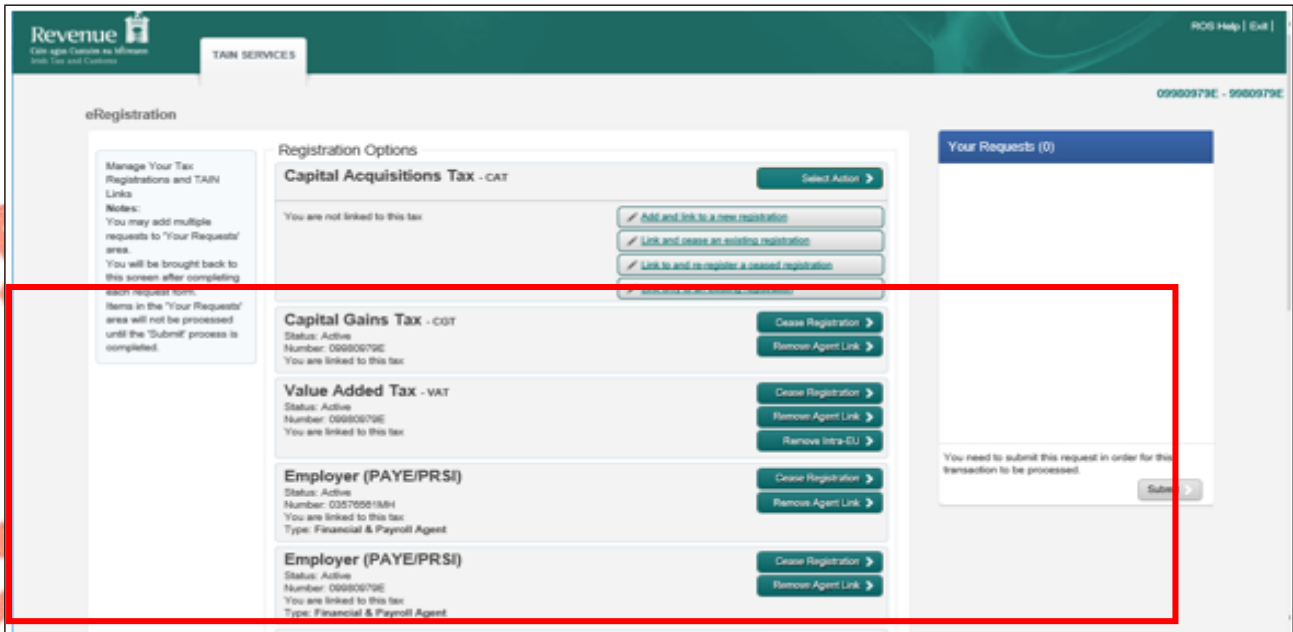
Revenue
Cáin agus Custaim na hÉireann
Irish Tax and Customs

TAIN SERVICES

ROS Help | Exit |

09980979E - 9980979E

eRegistration

Manage Your Tax Registrations and TAIN Links
Notes:
You may add multiple requests to 'Your Requests' area.
You will be brought back to this screen after completing each request form.
Items in the 'Your Requests' area will not be processed until the 'Submit' process is completed.

Registration Options

Capital Acquisitions Tax - CAT
Select Action
You are not linked to this tax
Add and link to a new registration
Link and cease an existing registration
Link to and re-register a ceased registration
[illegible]

Capital Gains Tax - CGT
Status: Active
Number: 09980979E
You are linked to this tax
Cease Registration
Remove Agent Link

Value Added Tax - VAT
Status: Active
Number: 09980979E
You are linked to this tax
Cease Registration
Remove Agent Link
Remove Intra-EU

Employer (PAYE/PRSI)
Status: Active
Number: 03576581MH
You are linked to this tax
Type: Financial & Payroll Agent
Cease Registration
Remove Agent Link

Employer (PAYE/PRSI)
Status: Active
Number: 09980979E
You are linked to this tax
Type: Financial & Payroll Agent
Cease Registration
Remove Agent Link

Your Requests (0)

You need to submit this request in order for this transaction to be processed.
Subm